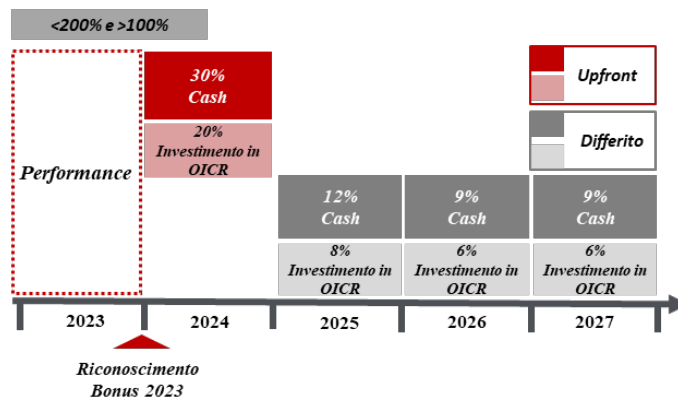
<200% e >100%

Performance

30%
Cash

20%
Investimento in OICR

12%
Cash

8%
Investimento in OICR

9%
Cash

6%
Investimento in OICR

9%
Cash

6%
Investimento in OICR

Upfront

Differito

2023

2024

2025

2026

2027

Riconoscimento
Bonus 2023